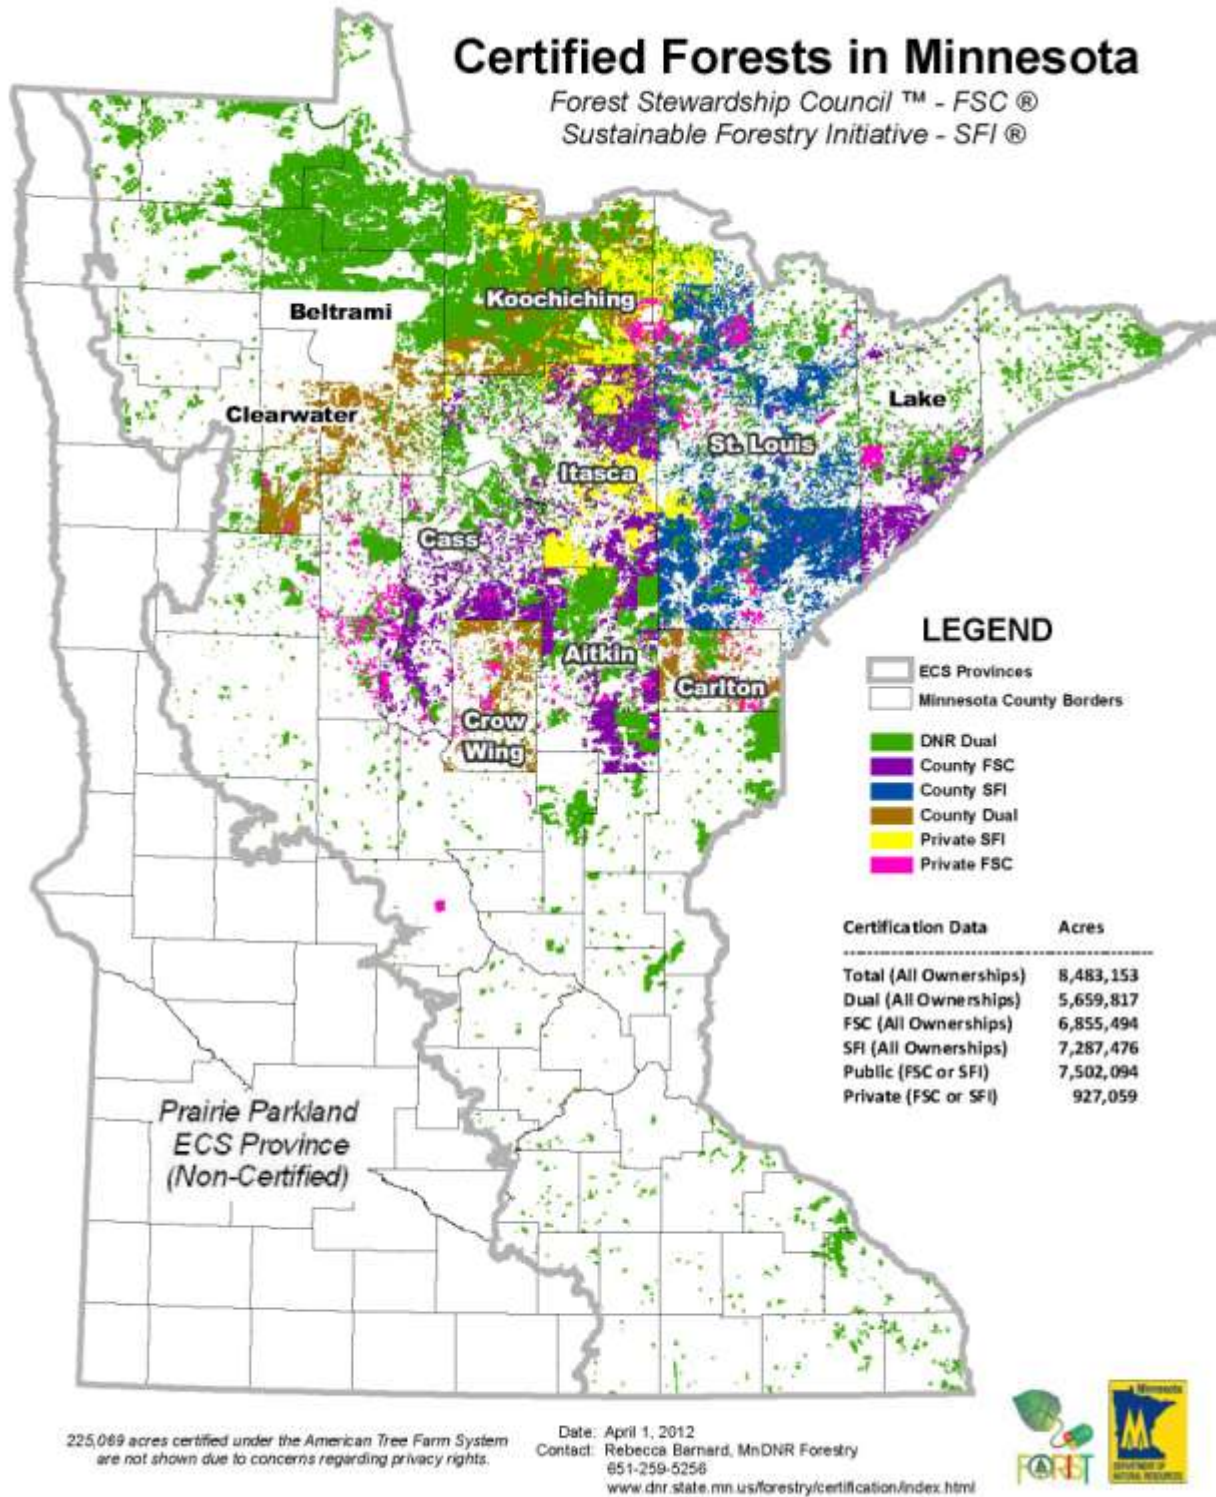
Certified Forests in Minnesota

Forest Stewardship Council ™ - FSC ®
Sustainable Forestry Initiative - SFI ®

Beltrami

Koochiching

Clearwater

Lake

St. Louis

Itasca

Cass

Aitkin

Carlton

Crow Wing

LEGEND

ECS Provinces
Minnesota County Borders

DNR Dual
County FSC
County SFI
County Dual
Private SFI
Private FSC

| Certification Data | Acres |
|---|---|
| Total (All Ownerships) | 8,483,153 |
| Dual (All Ownerships) | 5,659,817 |
| FSC (All Ownerships) | 6,855,494 |
| SFI (All Ownerships) | 7,287,476 |
| Public (FSC or SFI) | 7,502,094 |
| Private (FSC or SFI) | 927,059 |

Prairie Parkland
ECS Province
(Non-Certified)

225,069 acres certified under the American Tree Farm System are not shown due to concerns regarding privacy rights.

Date: April 1, 2012
Contact: Rebecca Barnard, MnDNR Forestry
651-259-5256
www.dnr.state.mn.us/forestry/certification/index.html

FOREST

Minnesota DEPARTMENT OF NATURAL RESOURCES